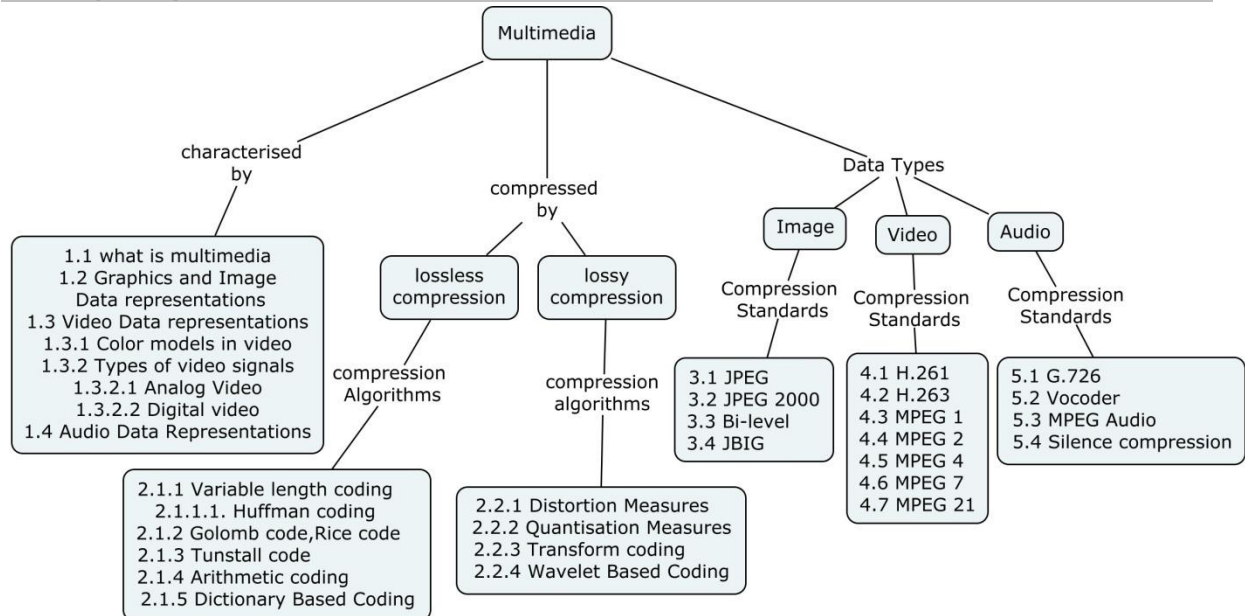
Multimedia

characterised by

compressed by

Data Types

1.1 what is multimedia
1.2 Graphics and Image Data representations
1.3 Video Data representations
1.3.1 Color models in video
1.3.2 Types of video signals
1.3.2.1 Analog Video
1.3.2.2 Digital video
1.4 Audio Data Representations

lossless compression

lossy compression

compression Algorithms

compression algorithms

2.1.1 Variable length coding
2.1.1.1. Huffman coding
2.1.2 Golomb code,Rice code
2.1.3 Tunstall code
2.1.4 Arithmetic coding
2.1.5 Dictionary Based Coding

2.2.1 Distortion Measures
2.2.2 Quantisation Measures
2.2.3 Transform coding
2.2.4 Wavelet Based Coding

Image

Video

Audio

Compression Standards

Compression Standards

Compression Standards

3.1 JPEG
3.2 JPEG 2000
3.3 Bi-level
3.4 JBIG

4.1 H.261
4.2 H.263
4.3 MPEG 1
4.4 MPEG 2
4.5 MPEG 4
4.6 MPEG 7
4.7 MPEG 21

5.1 G.726
5.2 Vocoder
5.3 MPEG Audio
5.4 Silence compression